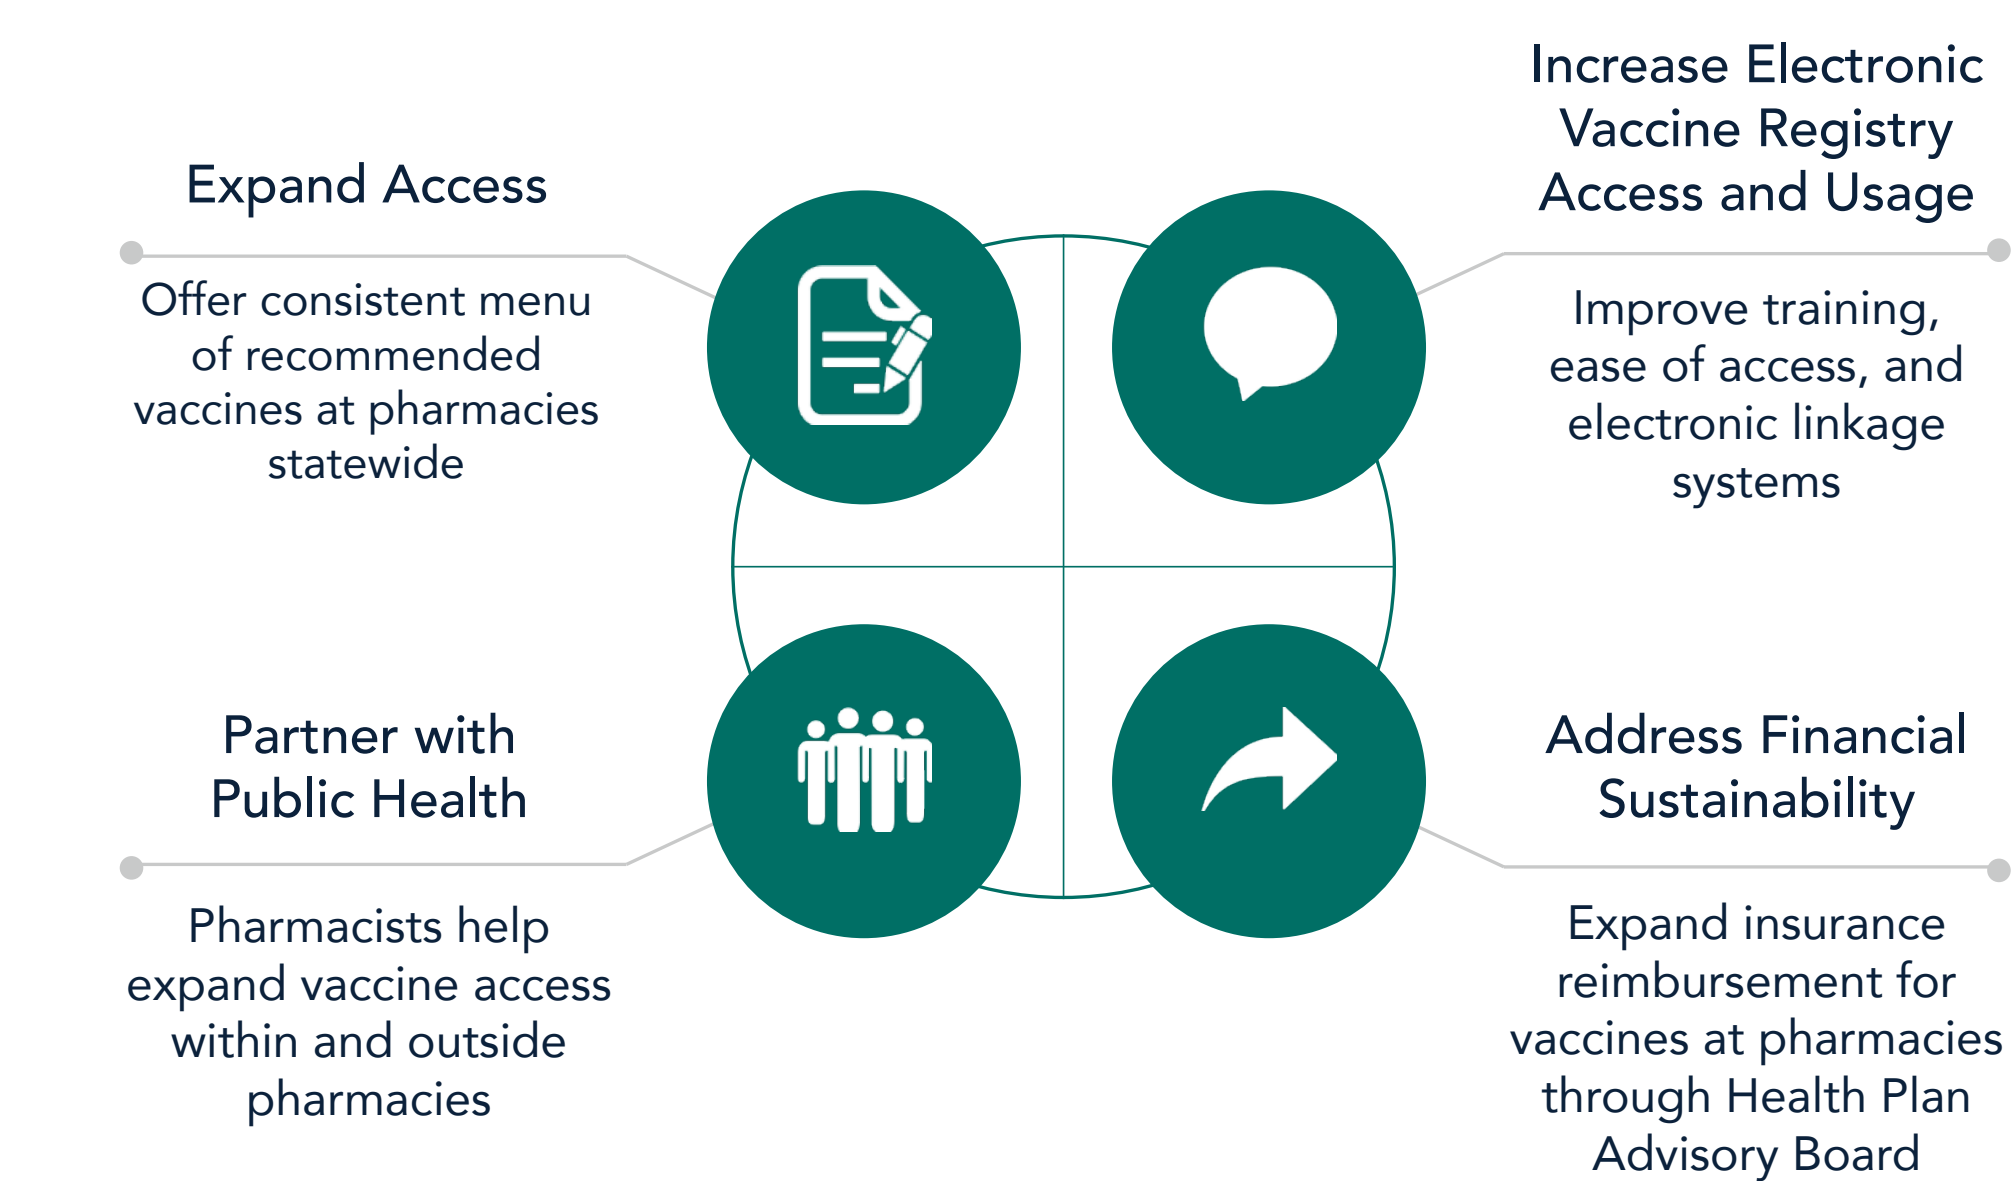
Expand Access

Offer consistent menu of recommended vaccines at pharmacies statewide

Increase Electronic Vaccine Registry Access and Usage

Improve training, ease of access, and electronic linkage systems

Partner with Public Health

Pharmacists help expand vaccine access within and outside pharmacies

Address Financial Sustainability

Expand insurance reimbursement for vaccines at pharmacies through Health Plan Advisory Board